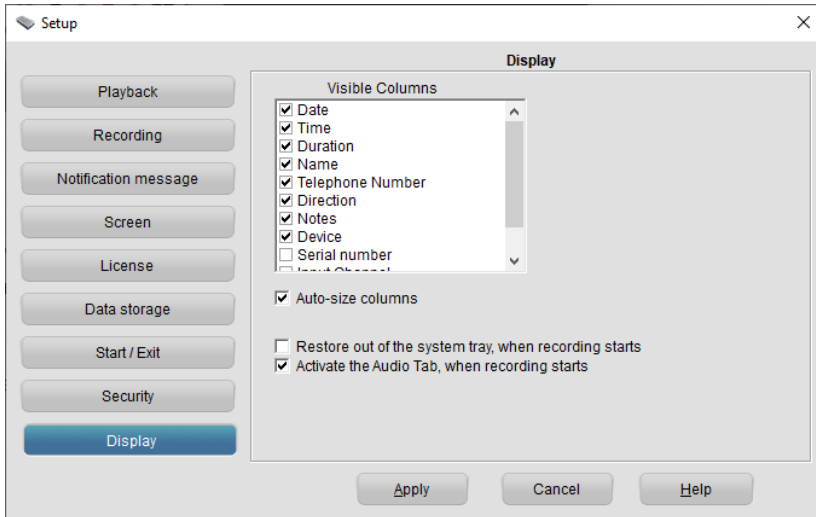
Setup

Display

Playback

Recording

Notification message

Screen

License

Data storage

Start / Exit

Security

Display

Visible Columns

☑ Date
☑ Time
☑ Duration
☑ Name
☑ Telephone Number
☑ Direction
☑ Notes
☑ Device
☐ Serial number
☐ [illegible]

☑ Auto-size columns

☐ Restore out of the system tray, when recording starts
☑ Activate the Audio Tab, when recording starts

Apply

Cancel

Help